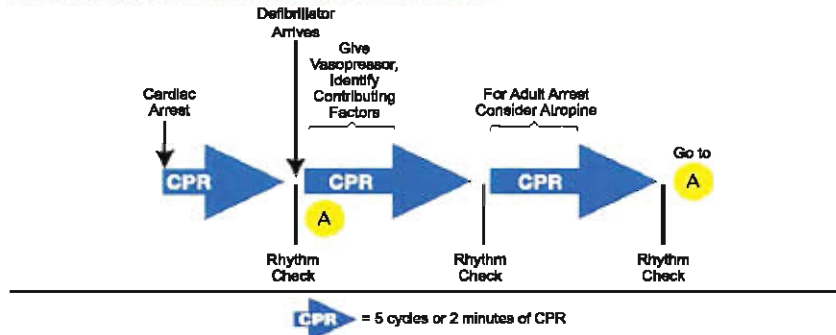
Defibrillator Arrives

Give Vasopressor, Identify Contributing Factors

Cardiac Arrest

For Adult Arrest Consider Atropine

CPR

CPR

CPR

Go to

A

A

Rhythm Check

Rhythm Check

Rhythm Check

CPR = 5 cycles or 2 minutes of CPR